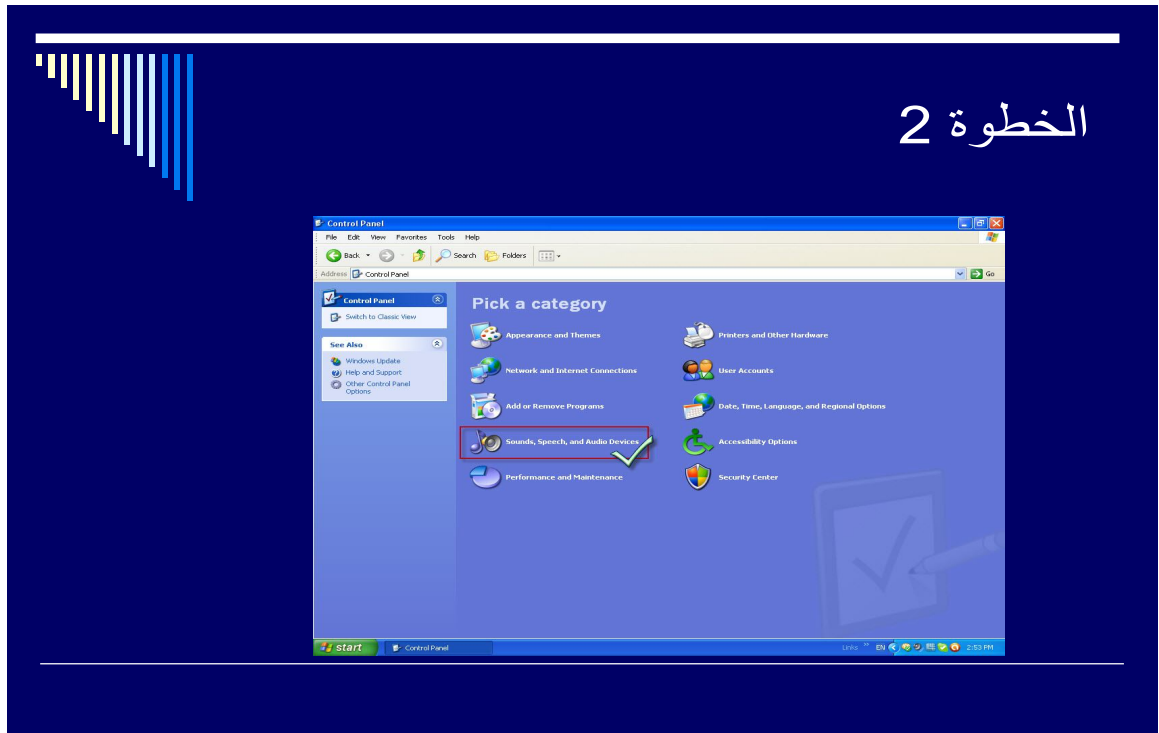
الخطوة 2

Control Panel

File Edit View Favorites Tools Help

Back Search Folders

Address Control Panel

Go

Control Panel

Switch to Classic View

See Also

Windows Update

Help and Support

Other Control Panel Options

Pick a category

Appearance and Themes

Printers and Other Hardware

Network and Internet Connections

User Accounts

Add or Remove Programs

Date, Time, Language, and Regional Options

Sounds, Speech, and Audio Devices

Accessibility Options

Performance and Maintenance

Security Center

start

Control Panel

Links EN 2:53 PM